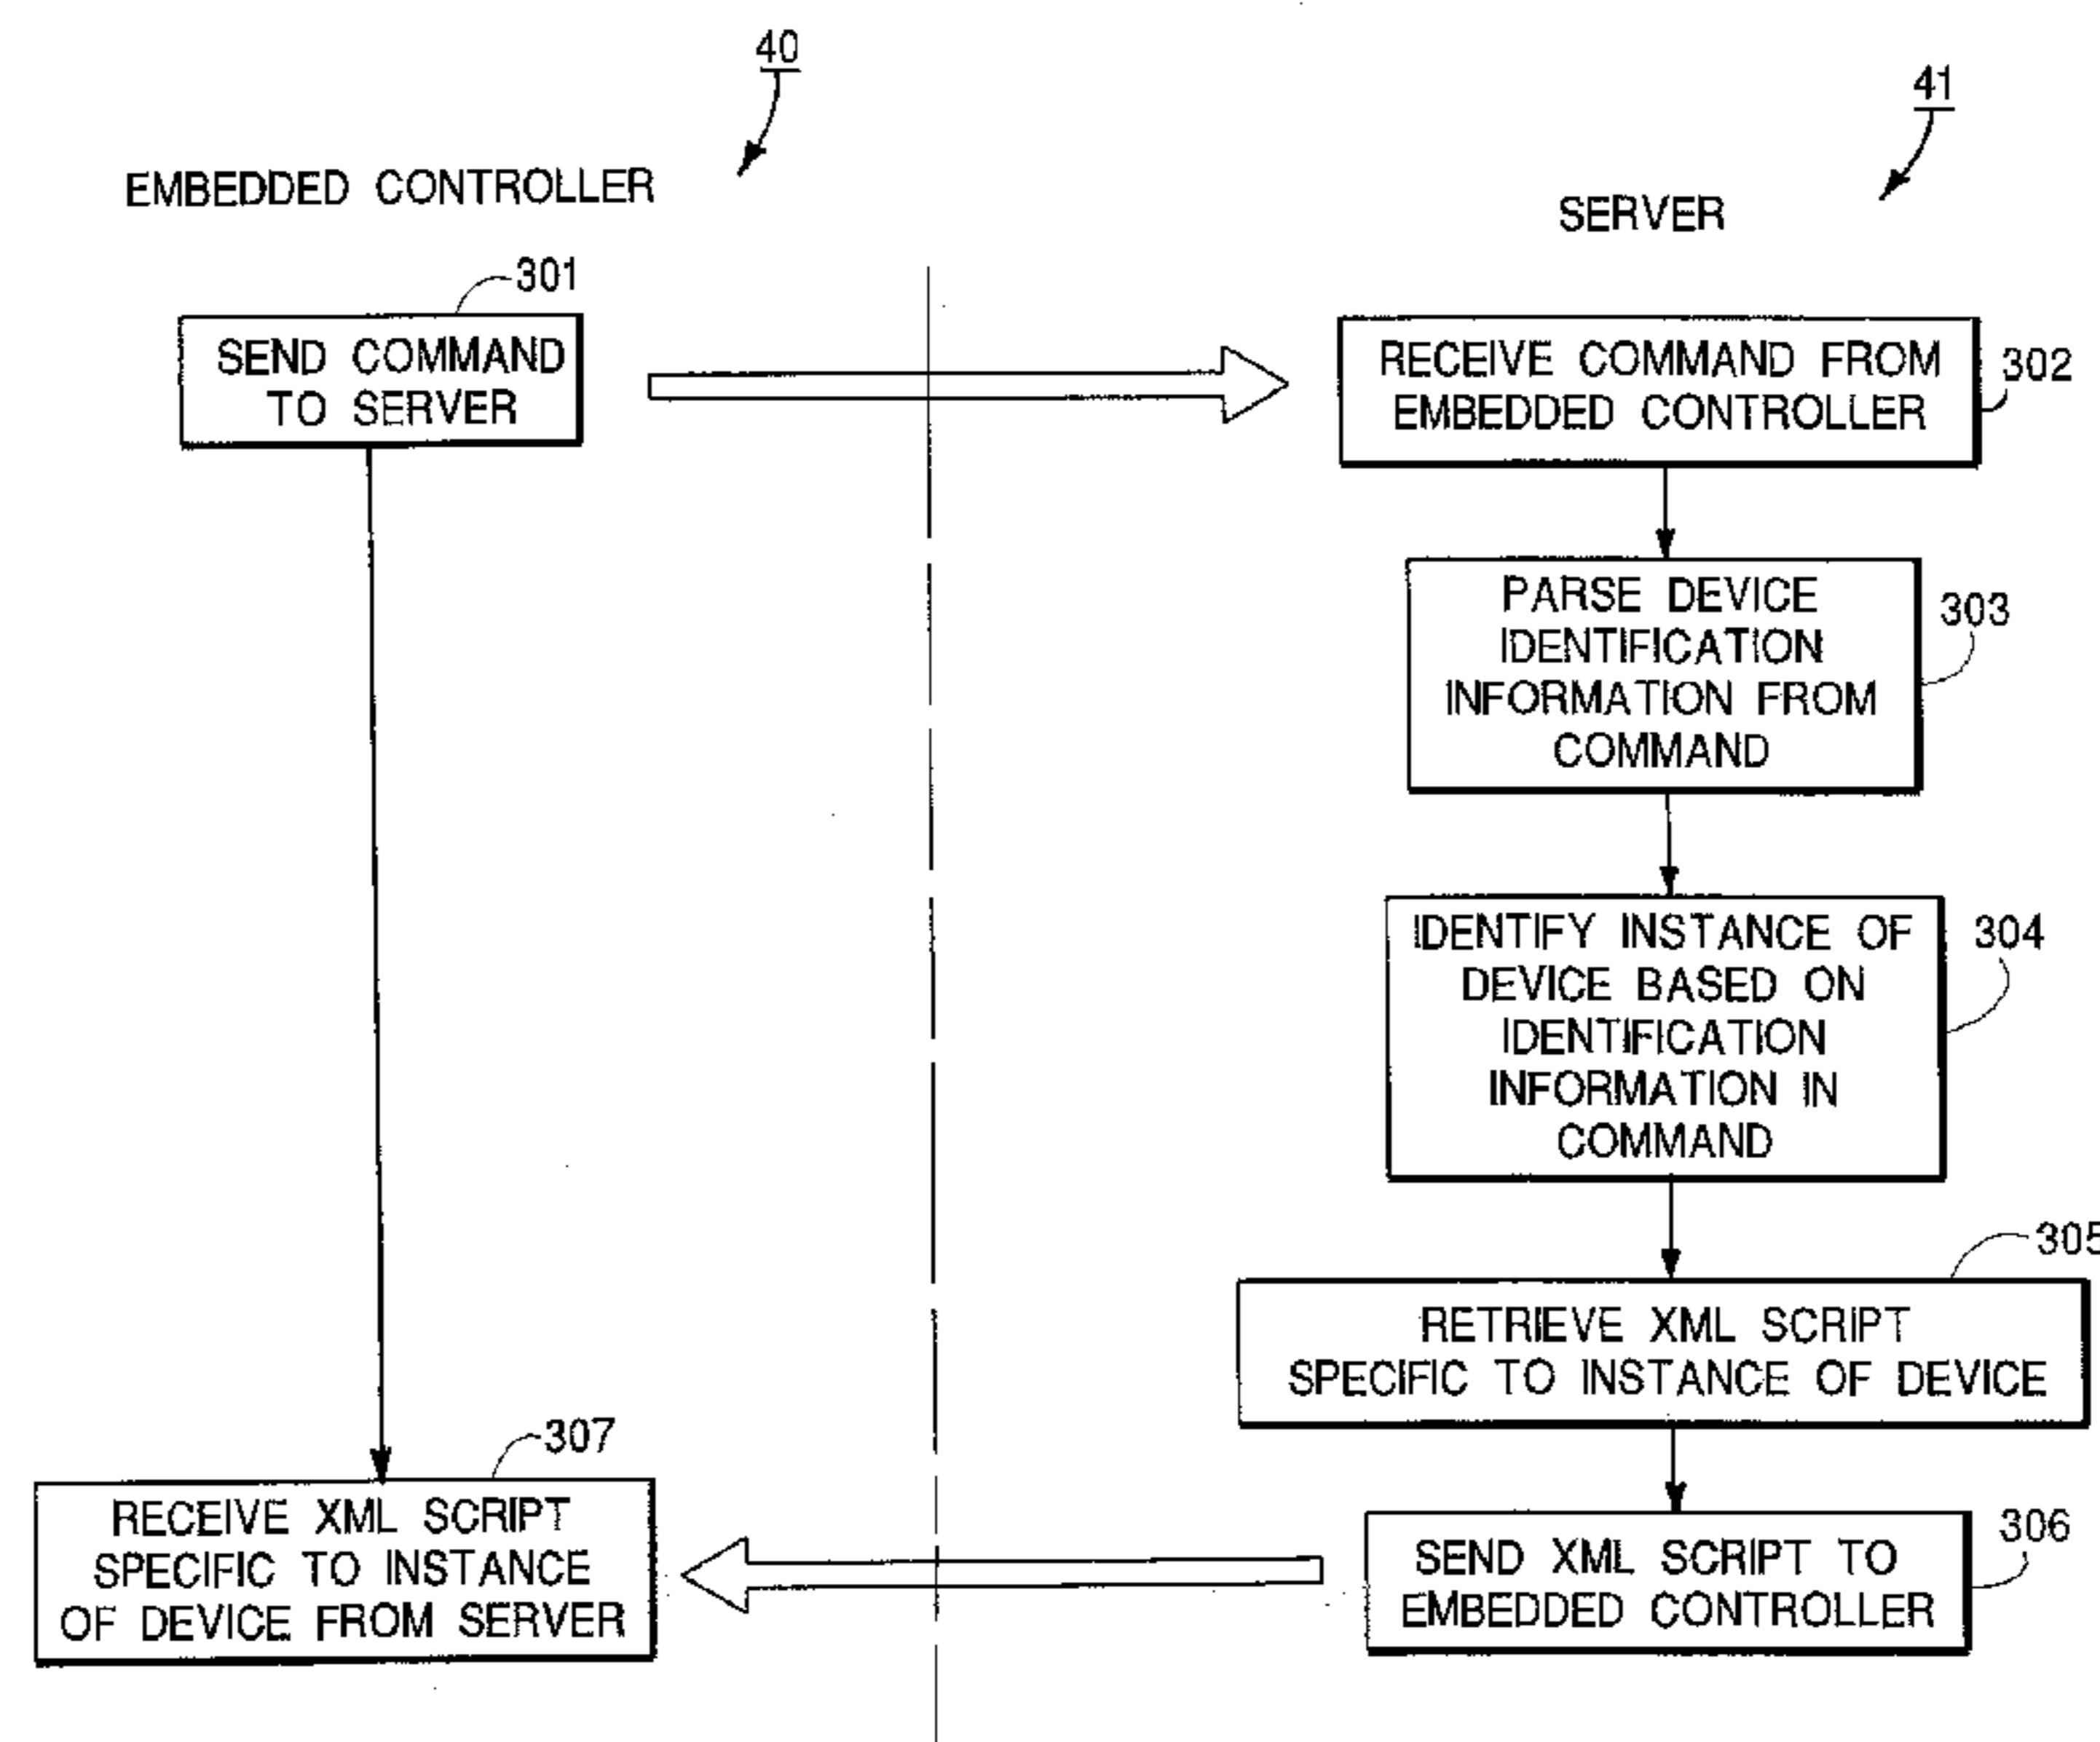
40

41

EMBEDDED CONTROLLER

SERVER

301

SEND COMMAND TO SERVER

RECEIVE COMMAND FROM EMBEDDED CONTROLLER

302

PARSE DEVICE IDENTIFICATION INFORMATION FROM COMMAND

303

IDENTIFY INSTANCE OF DEVICE BASED ON IDENTIFICATION INFORMATION IN COMMAND

304

305

RETRIEVE XML SCRIPT SPECIFIC TO INSTANCE OF DEVICE

307

RECEIVE XML SCRIPT SPECIFIC TO INSTANCE OF DEVICE FROM SERVER

SEND XML SCRIPT TO EMBEDDED CONTROLLER

306